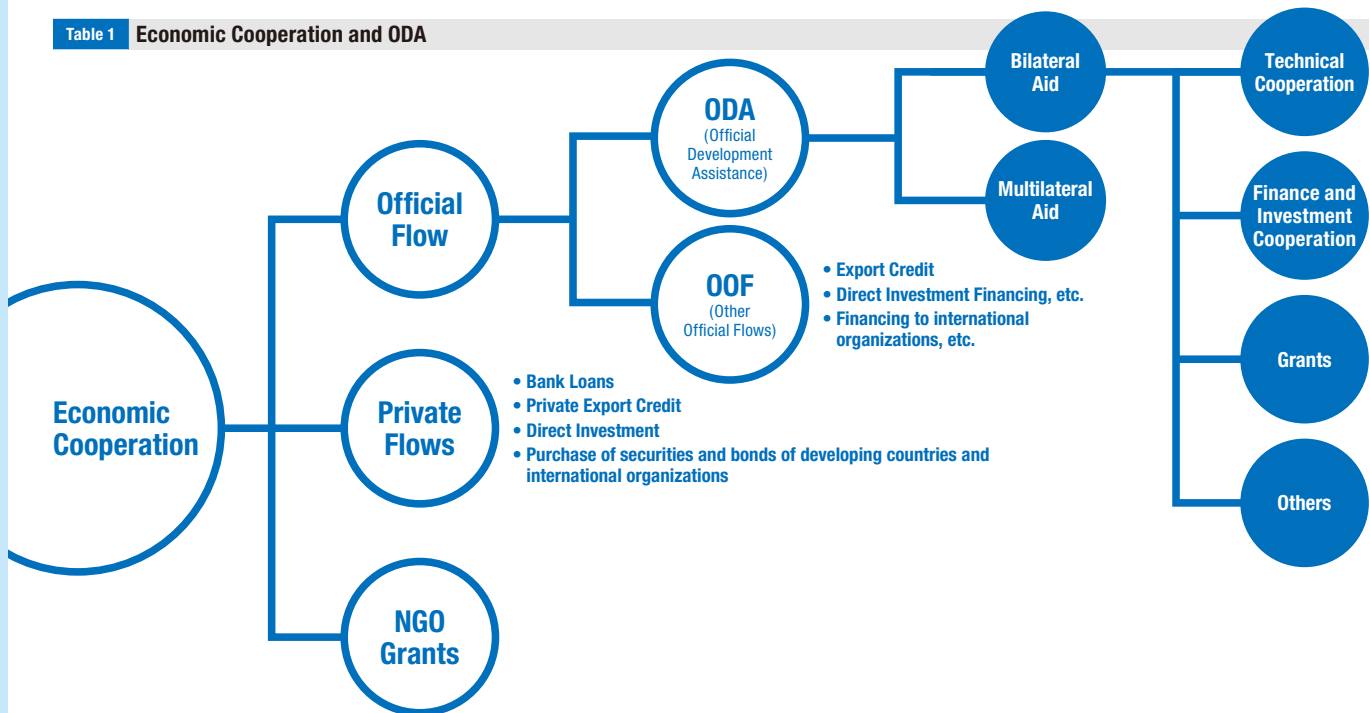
Table 1 Economic Cooperation and ODA

Economic Cooperation

Official Flow

ODA
(Official Development Assistance)

Bilateral Aid

Technical Cooperation

Finance and Investment Cooperation

Grants

Others

Multilateral Aid

OOF
(Other Official Flows)

• Export Credit
• Direct Investment Financing, etc.
• Financing to international organizations, etc.

Private Flows

• Bank Loans
• Private Export Credit
• Direct Investment
• Purchase of securities and bonds of developing countries and international organizations

NGO Grants